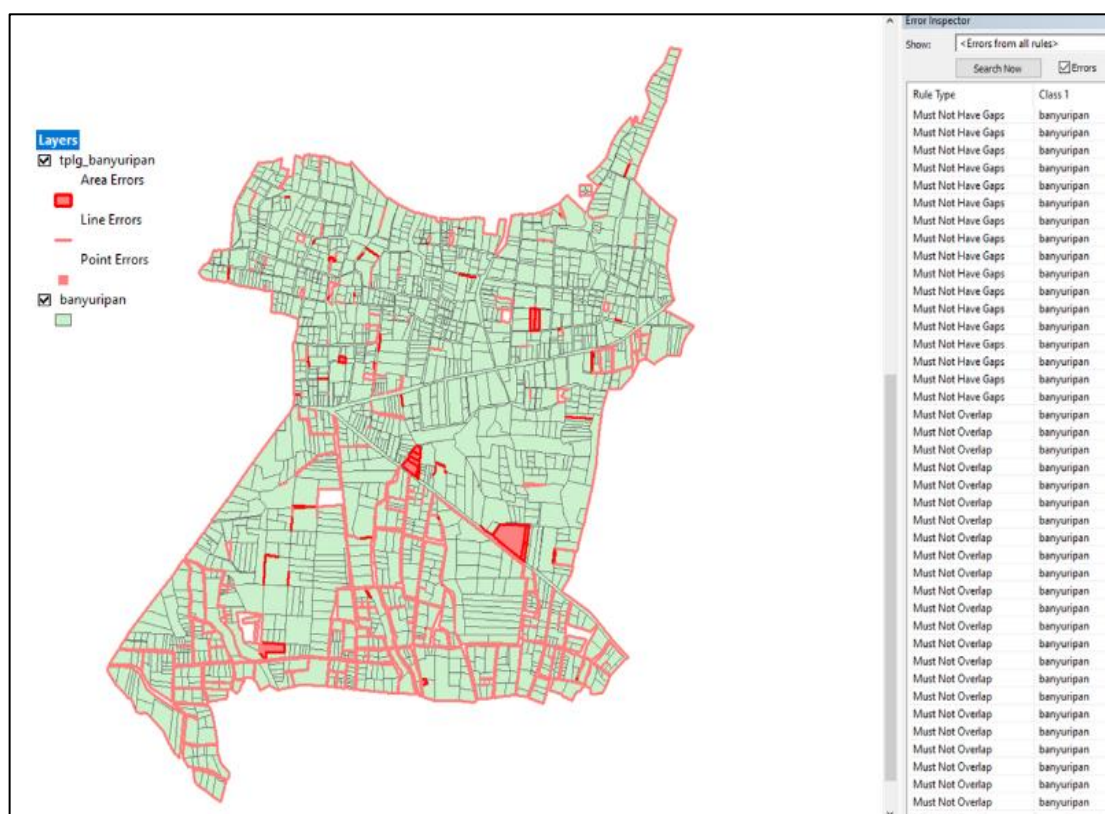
Layers
☑ tplg_banyuripan
Area Errors
Line Errors
Point Errors
☑ banyuripan

Error Inspector
Show: <Errors from all rules>
Search Now ☑Errors

| Rule Type | Class 1 |
|---|---|
| Must Not Have Gaps | banyuripan |
| Must Not Have Gaps | banyuripan |
| Must Not Have Gaps | banyuripan |
| Must Not Have Gaps | banyuripan |
| Must Not Have Gaps | banyuripan |
| Must Not Have Gaps | banyuripan |
| Must Not Have Gaps | banyuripan |
| Must Not Have Gaps | banyuripan |
| Must Not Have Gaps | banyuripan |
| Must Not Have Gaps | banyuripan |
| Must Not Have Gaps | banyuripan |
| Must Not Have Gaps | banyuripan |
| Must Not Have Gaps | banyuripan |
| Must Not Have Gaps | banyuripan |
| Must Not Have Gaps | banyuripan |
| Must Not Have Gaps | banyuripan |
| Must Not Have Gaps | banyuripan |
| Must Not Overlap | banyuripan |
| Must Not Overlap | banyuripan |
| Must Not Overlap | banyuripan |
| Must Not Overlap | banyuripan |
| Must Not Overlap | banyuripan |
| Must Not Overlap | banyuripan |
| Must Not Overlap | banyuripan |
| Must Not Overlap | banyuripan |
| Must Not Overlap | banyuripan |
| Must Not Overlap | banyuripan |
| Must Not Overlap | banyuripan |
| Must Not Overlap | banyuripan |
| Must Not Overlap | banyuripan |
| Must Not Overlap | banyuripan |
| Must Not Overlap | banyuripan |
| Must Not Overlap | banyuripan |
| Must Not Overlap | banyuripan |
| Must Not Overlap | banyuripan |
| Must Not Overlap | banyuripan |
| Must Not Overlap | banyuripan |
| Must Not Overlap | banyuripan |
| Must Not Overlap | banyuripan |
| Must Not Overlap | banyuripan |
| Must Not Overlap | banyuripan |
| Must Not Overlap | banyuripan |